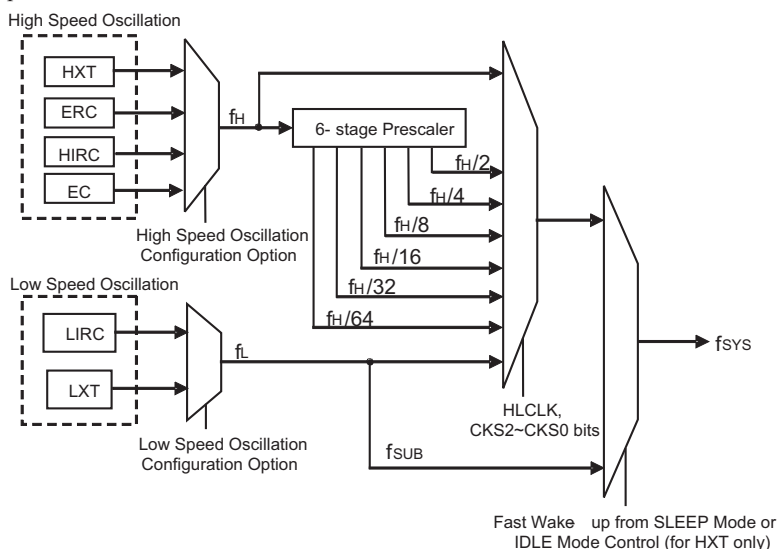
High Speed Oscillation

HXT

ERC

HIRC

EC

$f_H$

6- stage Prescaler

$f_H/2$

$f_H/4$

$f_H/8$

$f_H/16$

$f_H/32$

$f_H/64$

High Speed Oscillation Configuration Option

Low Speed Oscillation

LIRC

LXT

$f_L$

Low Speed Oscillation Configuration Option

$f_{SUB}$

HLCLK, CKS2~CKS0 bits

$f_{SYS}$

Fast Wake up from SLEEP Mode or IDLE Mode Control (for HXT only)